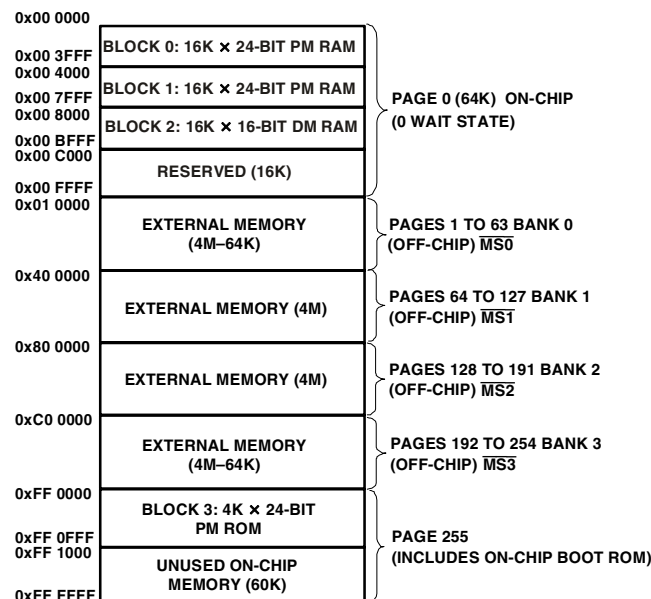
0x00 0000
0x00 3FFF
0x00 4000
0x00 7FFF
0x00 8000
0x00 BFFF
0x00 C000
0x00 FFFF
0x01 0000
0x40 0000
0x80 0000
0xC0 0000
0xFF 0000
0xFF 0FFF
0xFF 1000
0xFF FFFF

BLOCK 0: 16K × 24-BIT PM RAM

BLOCK 1: 16K × 24-BIT PM RAM

BLOCK 2: 16K × 16-BIT DM RAM

RESERVED (16K)

PAGE 0 (64K) ON-CHIP (0 WAIT STATE)

EXTERNAL MEMORY (4M–64K)

PAGES 1 TO 63 BANK 0 (OFF-CHIP) $\overline{MS0}$

EXTERNAL MEMORY (4M)

PAGES 64 TO 127 BANK 1 (OFF-CHIP) $\overline{MS1}$

EXTERNAL MEMORY (4M)

PAGES 128 TO 191 BANK 2 (OFF-CHIP) $\overline{MS2}$

EXTERNAL MEMORY (4M–64K)

PAGES 192 TO 254 BANK 3 (OFF-CHIP) $\overline{MS3}$

BLOCK 3: 4K × 24-BIT PM ROM

UNUSED ON-CHIP MEMORY (60K)

PAGE 255 (INCLUDES ON-CHIP BOOT ROM)